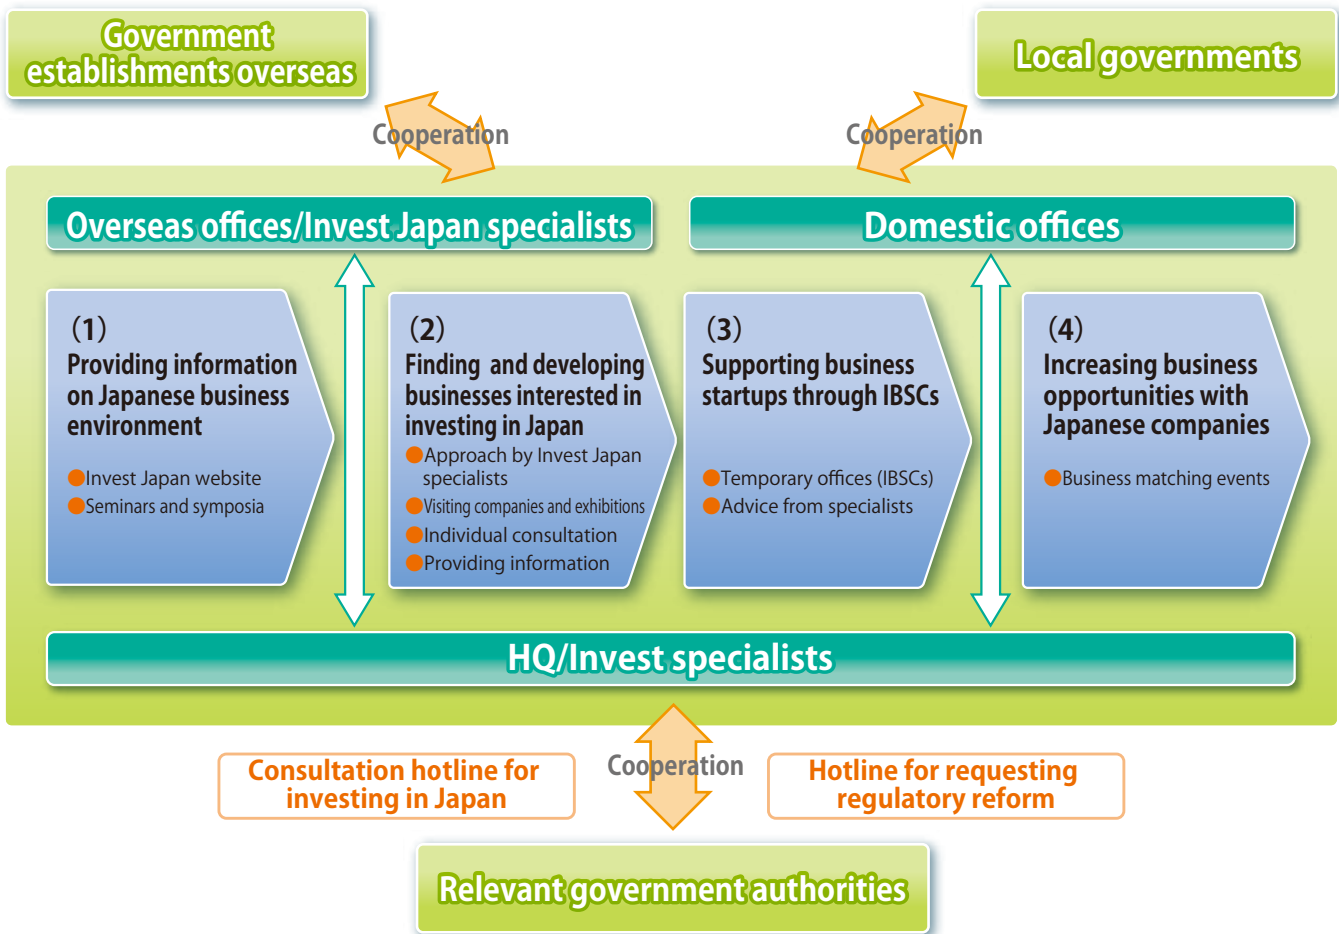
Government establishments overseas

Local governments

Cooperation

Cooperation

Overseas offices/Invest Japan specialists

Domestic offices

(1)
Providing information on Japanese business environment
Invest Japan website
Seminars and symposia

(2)
Finding and developing businesses interested in investing in Japan
Approach by Invest Japan specialists
Visiting companies and exhibitions
Individual consultation
Providing information

(3)
Supporting business startups through IBSCs
Temporary offices (IBSCs)
Advice from specialists

(4)
Increasing business opportunities with Japanese companies
Business matching events

HQ/Invest specialists

Consultation hotline for investing in Japan

Cooperation

Hotline for requesting regulatory reform

Relevant government authorities